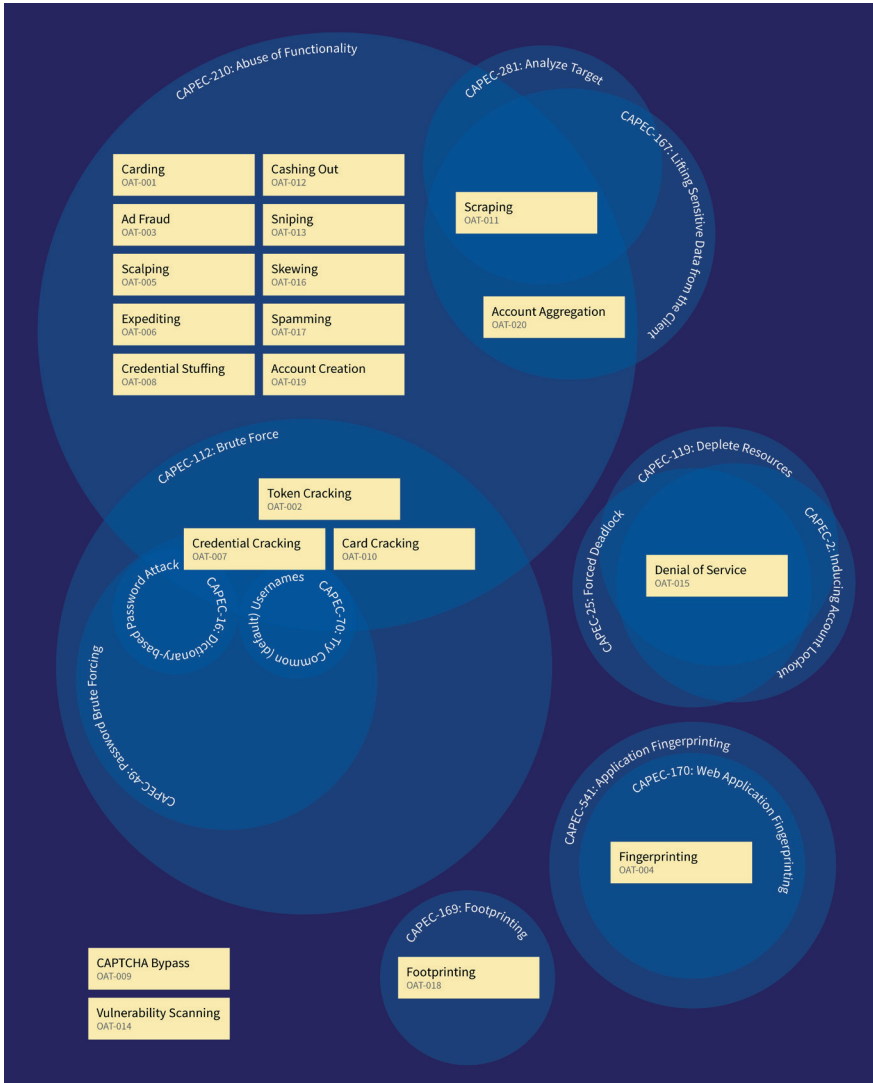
CAPEC-210: Abuse of Functionality

Carding
OAT-001

Cashing Out
OAT-012

Ad Fraud
OAT-003

Sniping
OAT-013

Scalping
OAT-005

Skewing
OAT-016

Expediting
OAT-006

Spamming
OAT-017

Credential Stuffing
OAT-008

Account Creation
OAT-019

CAPEC-281: Analyze Target

CAPEC-167: Lifting Sensitive Data from the Client

Scraping
OAT-011

Account Aggregation
OAT-020

CAPEC-112: Brute Force

Token Cracking
OAT-002

Credential Cracking
OAT-007

Card Cracking
OAT-010

CAPEC-16: Dictionary-based Password Attack

CAPEC-70: Try Common (default) Usernames

CAPEC-49: Password Brute Forcing

CAPEC-119: Deplete Resources

CAPEC-25: Forced Deadlock

CAPEC-2: Inducing Account Lockout

Denial of Service
OAT-015

CAPEC-541: Application Fingerprinting

CAPEC-170: Web Application Fingerprinting

Fingerprinting
OAT-004

CAPEC-169: Footprinting

Footprinting
OAT-018

CAPTCHA Bypass
OAT-009

Vulnerability Scanning
OAT-014